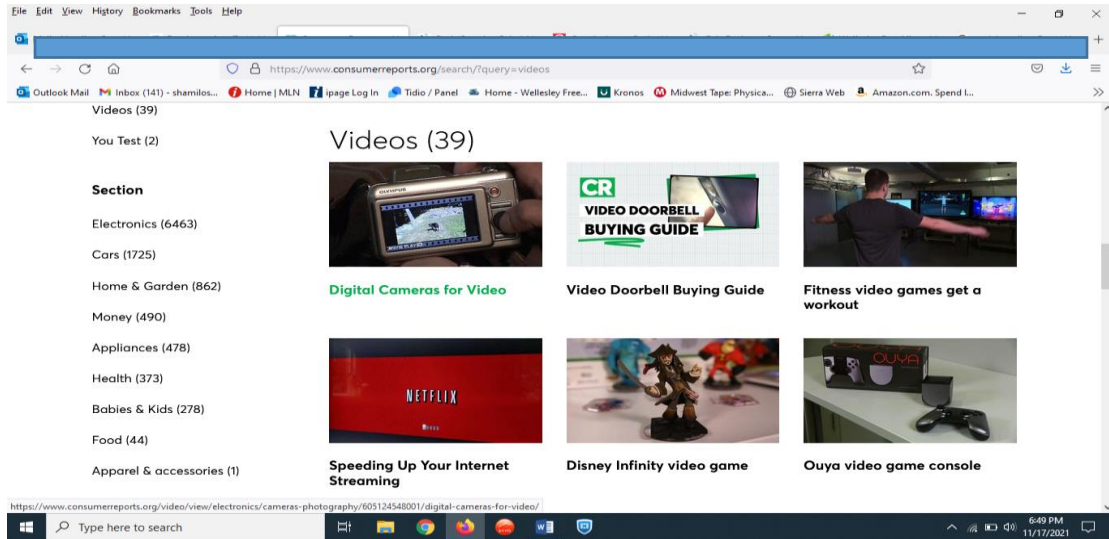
File Edit View History Bookmarks Tools Help

https://www.consumerreports.org/search/?query=videos

Outlook Mail Inbox (141) - shamilos... Home | MLN ipage Log In Tidio / Panel Home - Wellesley Free... Kronos Midwest Tape: Physica... Sierra Web Amazon.com. Spend l...

Videos (39)

You Test (2)

Section

Electronics (6463)

Cars (1725)

Home & Garden (862)

Money (490)

Appliances (478)

Health (373)

Babies & Kids (278)

Food (44)

Apparel & accessories (1)

Videos (39)

OLYMPUS

Digital Cameras for Video

CR VIDEO DOORBELL BUYING GUIDE

Video Doorbell Buying Guide

Fitness video games get a workout

NETFLIX

Speeding Up Your Internet Streaming

Disney Infinity video game

OUYA

Ouya video game console

https://www.consumerreports.org/video/view/electronics/cameras-photography/605124548001/digital-cameras-for-video/

Type here to search

6:49 PM 11/17/2021